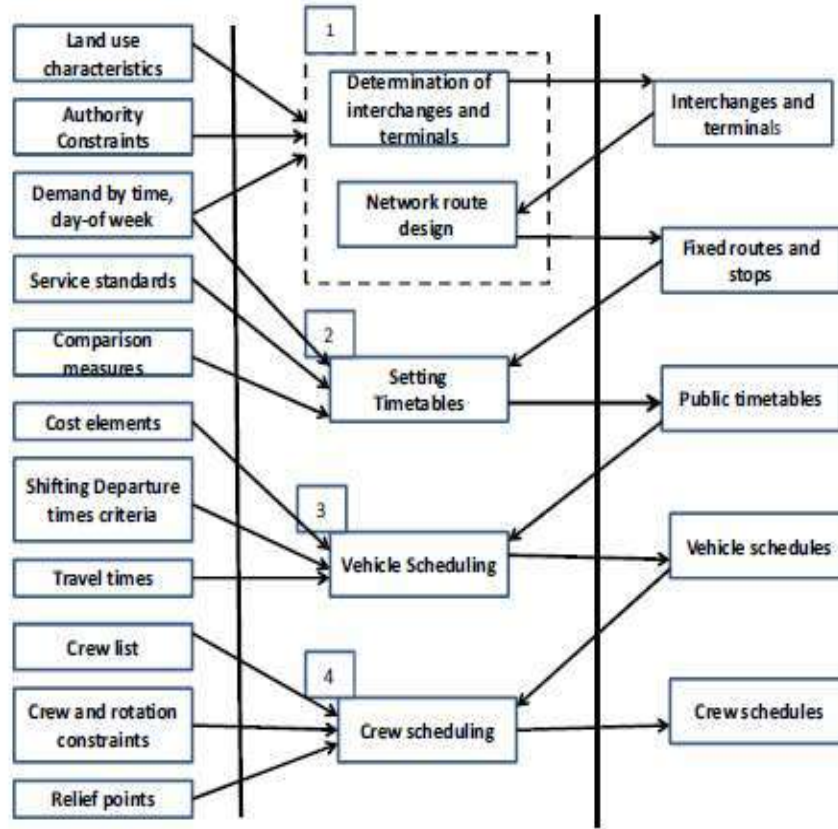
Land use characteristics

Authority Constraints

Demand by time, day-of week

Service standards

Comparison measures

Cost elements

Shifting Departure times criteria

Travel times

Crew list

Crew and rotation constraints

Relief points

1

Determination of interchanges and terminals

Network route design

2

Setting Timetables

3

Vehicle Scheduling

4

Crew scheduling

Interchanges and terminals

Fixed routes and stops

Public timetables

Vehicle schedules

Crew schedules